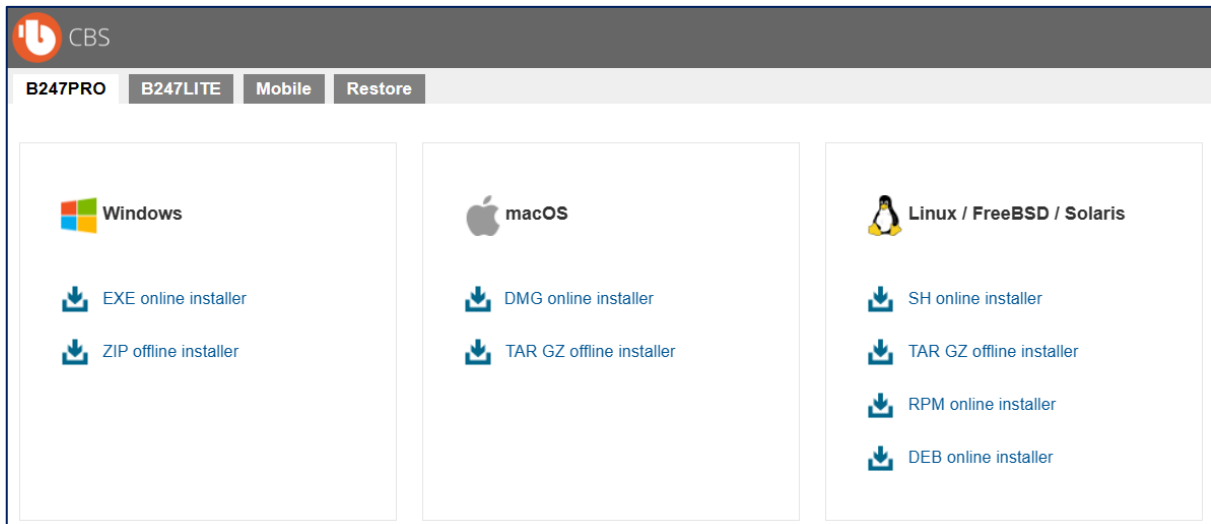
CBS

B247PRO B247LITE Mobile Restore

Windows

EXE online installer

ZIP offline installer

macOS

DMG online installer

TAR GZ offline installer

Linux / FreeBSD / Solaris

SH online installer

TAR GZ offline installer

RPM online installer

DEB online installer